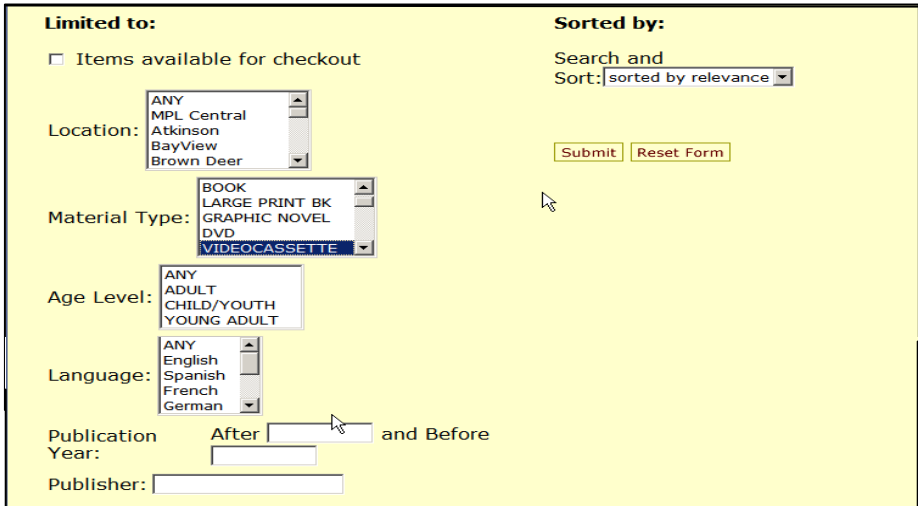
Limited to:

Sorted by:

☐ Items available for checkout

Search and Sort: sorted by relevance

Location: ANY
MPL Central
Atkinson
BayView
Brown Deer

Submit Reset Form

Material Type: BOOK
LARGE PRINT BK
GRAPHIC NOVEL
DVD
VIDEOCASSETTE

Age Level: ANY
ADULT
CHILD/YOUTH
YOUNG ADULT

Language: ANY
English
Spanish
French
German

Publication Year: After and Before

Publisher: